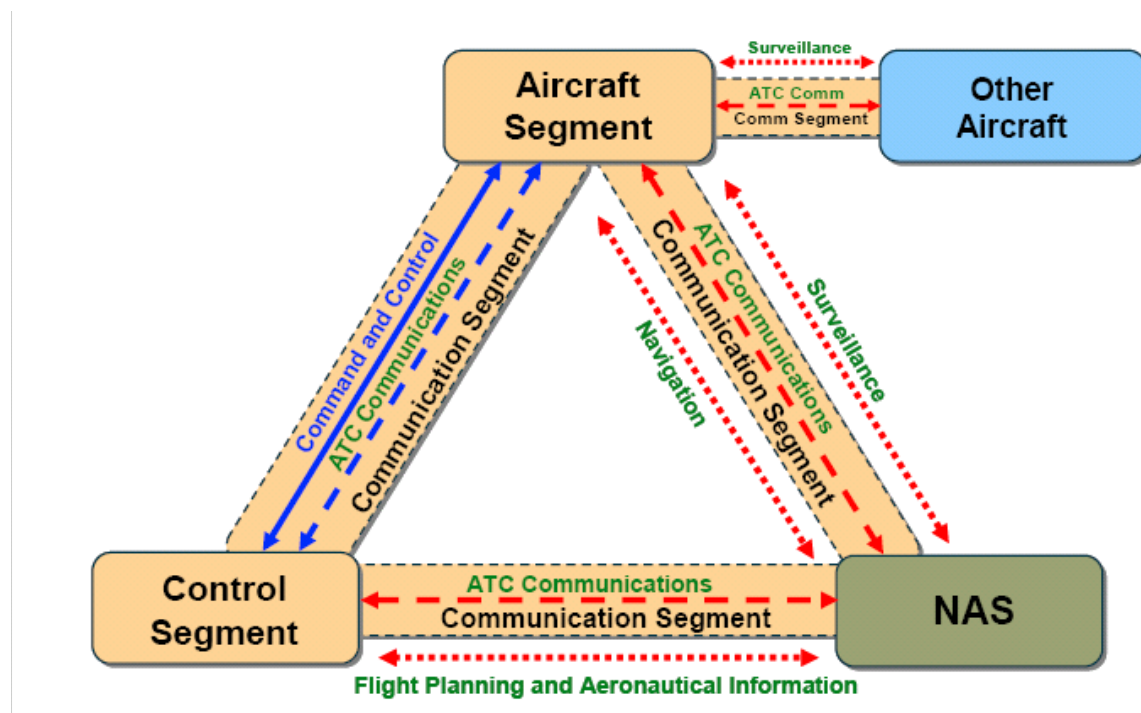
Aircraft Segment

Surveillance

ATC Comm

Comm Segment

Other Aircraft

Command and Control

ATC Communications

Communication Segment

Navigation

ATC Communications

Communication Segment

Surveillance

Control Segment

ATC Communications

Communication Segment

NAS

Flight Planning and Aeronautical Information